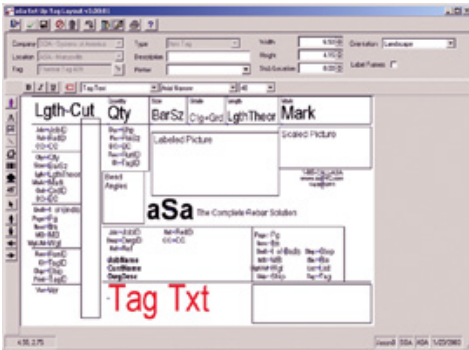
aSa Ref. Up Tag Layout v3.0(60)

Company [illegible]
Location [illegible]
Tag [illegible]
Type
Description
Printer
Width 4.50
Height 4.10
Stub Location 0.00
Orientation Landscape
Label Frames

TagText

Lgth-Cut
Qty
BarSz
Ctg+Grd
LgthTheor
Mark
Labeled Picture
Scaled Picture
Bend Angles
aSa The Complete Rebar Solution
JobName
CustName
TagDesc
Tag Txt

4.50, 2.75
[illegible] SSA ASA 1/22/2003